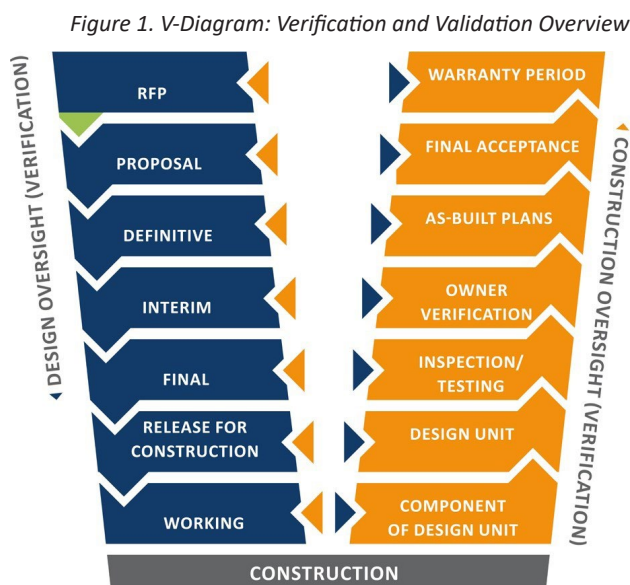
Figure 1. V-Diagram: Verification and Validation Overview

DESIGN OVERSIGHT (VERIFICATION)

RFP

PROPOSAL

DEFINITIVE

INTERIM

FINAL

RELEASE FOR CONSTRUCTION

WORKING

WARRANTY PERIOD

FINAL ACCEPTANCE

AS-BUILT PLANS

OWNER VERIFICATION

INSPECTION/ TESTING

DESIGN UNIT

COMPONENT OF DESIGN UNIT

CONSTRUCTION OVERSIGHT (VERIFICATION)

CONSTRUCTION